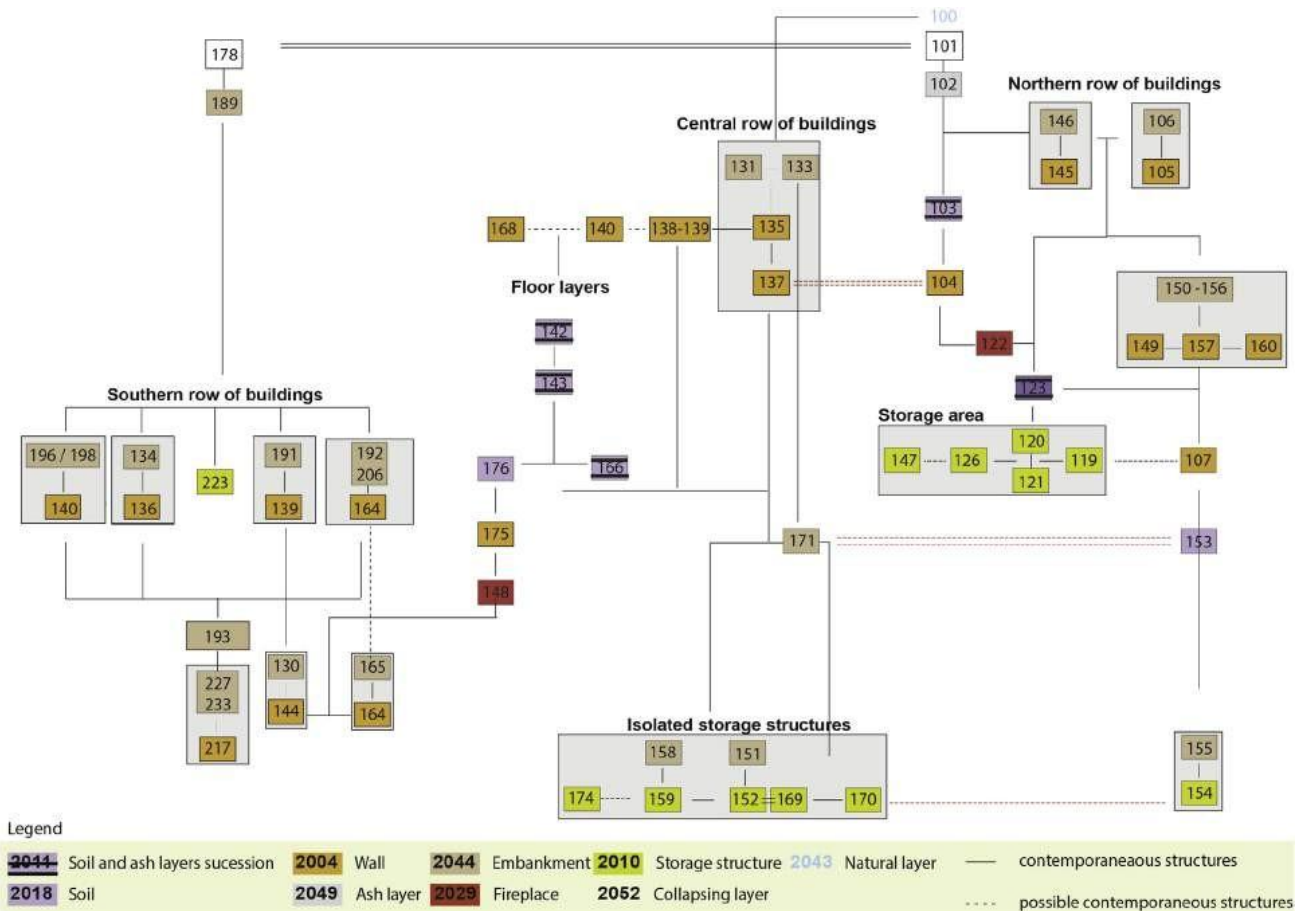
100
178
101
189
102
Northern row of buildings
146
106
Central row of buildings
145
105
131
133
103
168
140
138-139
135
137
104
Floor layers
150 -156
142
122
149
157
160
143
Southern row of buildings
123
Storage area
196 / 198
134
191
192
206
120
223
147
126
119
107
176
166
140
136
139
164
121
175
171
153
148
193
130
165
227
233
144
164
217
Isolated storage structures
155
158
151
174
159
152
169
170
154
Legend
2011 Soil and ash layers sucession
2004 Wall
2044 Embankment
2010 Storage structure
2043 Natural layer
contemporaneaous structures
2018 Soil
2049 Ash layer
2029 Fireplace
2052 Collapsing layer
possible contemporaneous structures